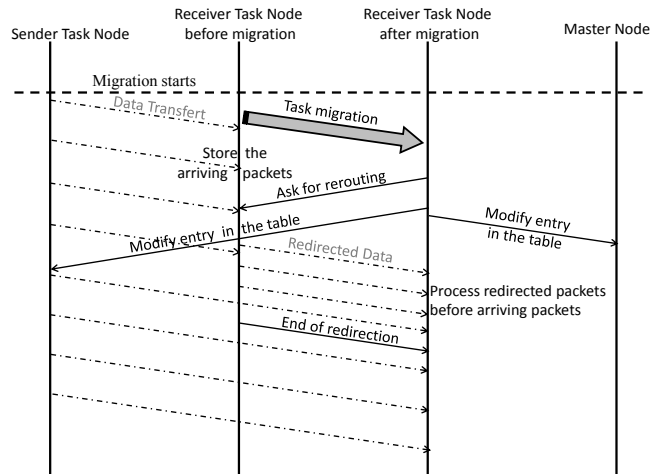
Sender Task Node

Receiver Task Node before migration

Receiver Task Node after migration

Master Node

Migration starts

Data Transfert

Task migration

Store the arriving packets

Ask for rerouting

Modify entry in the table

Modify entry in the table

Redirected Data

Process redirected packets before arriving packets

End of redirection